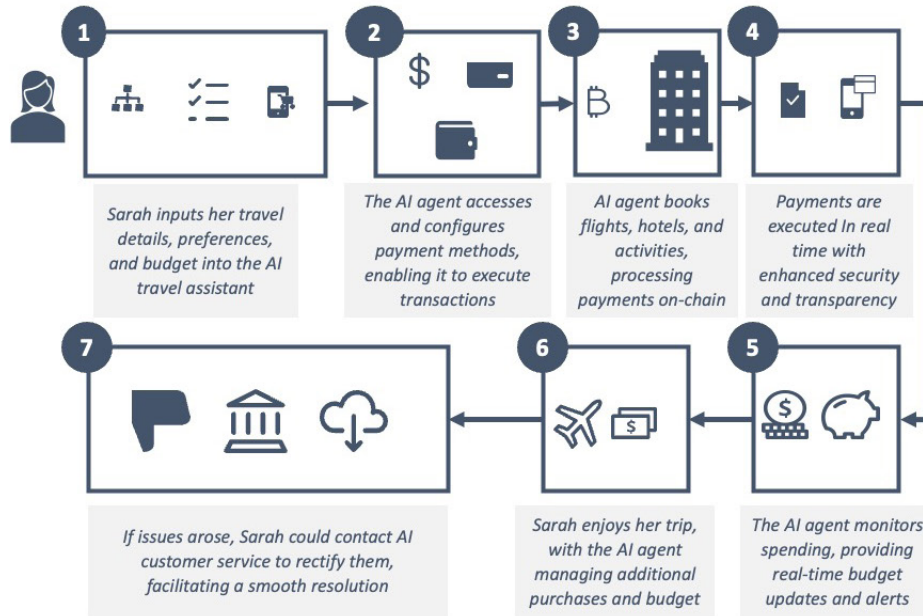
1

Sarah inputs her travel details, preferences, and budget into the AI travel assistant

2

$

The AI agent accesses and configures payment methods, enabling it to execute transactions

3

AI agent books flights, hotels, and activities, processing payments on-chain

4

Payments are executed In real time with enhanced security and transparency

7

If issues arose, Sarah could contact AI customer service to rectify them, facilitating a smooth resolution

6

$

Sarah enjoys her trip, with the AI agent managing additional purchases and budget

5

$

The AI agent monitors spending, providing real-time budget updates and alerts